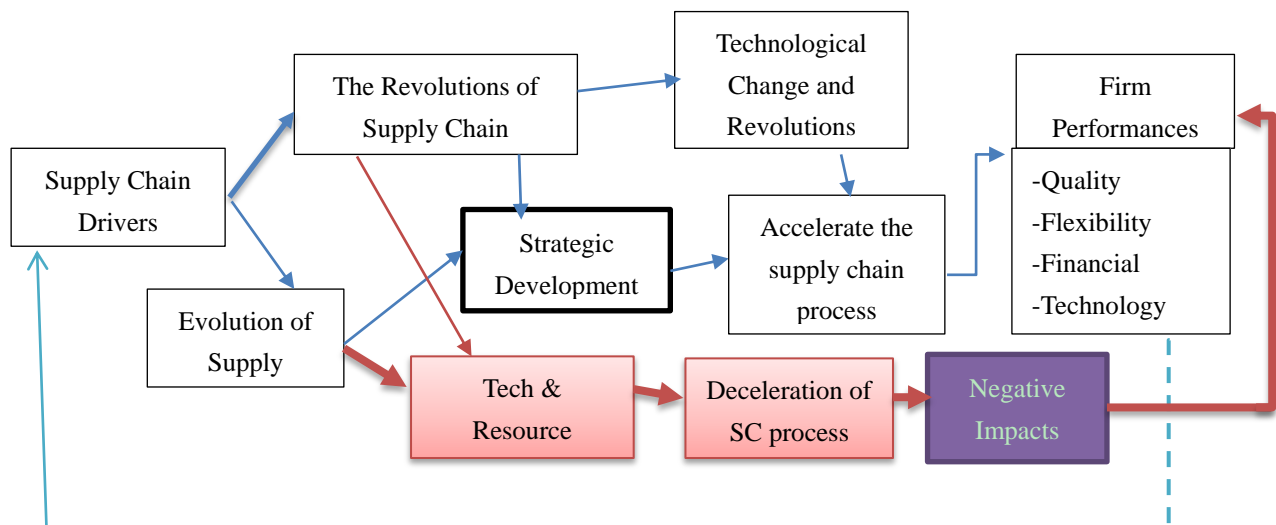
Supply Chain Drivers

The Revolutions of Supply Chain

Evolution of Supply

Technological Change and Revolutions

Strategic Development

Accelerate the supply chain process

Firm Performances

-Quality
-Flexibility
-Financial
-Technology

Tech & Resource

Deceleration of SC process

Negative Impacts